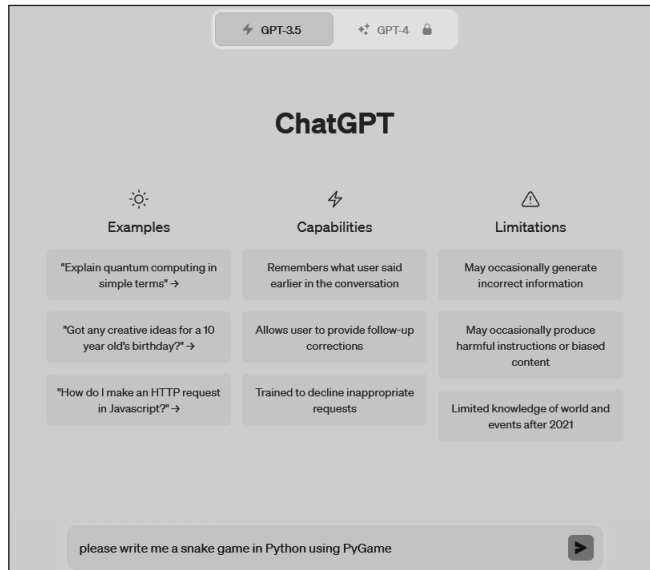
GPT-3.5 GPT-4

ChatGPT

Examples

"Explain quantum computing in simple terms" →

"Got any creative ideas for a 10 year old's birthday?" →

"How do I make an HTTP request in Javascript?" →

Capabilities

Remembers what user said earlier in the conversation

Allows user to provide follow-up corrections

Trained to decline inappropriate requests

Limitations

May occasionally generate incorrect information

May occasionally produce harmful instructions or biased content

Limited knowledge of world and events after 2021

please write me a snake game in Python using PyGame